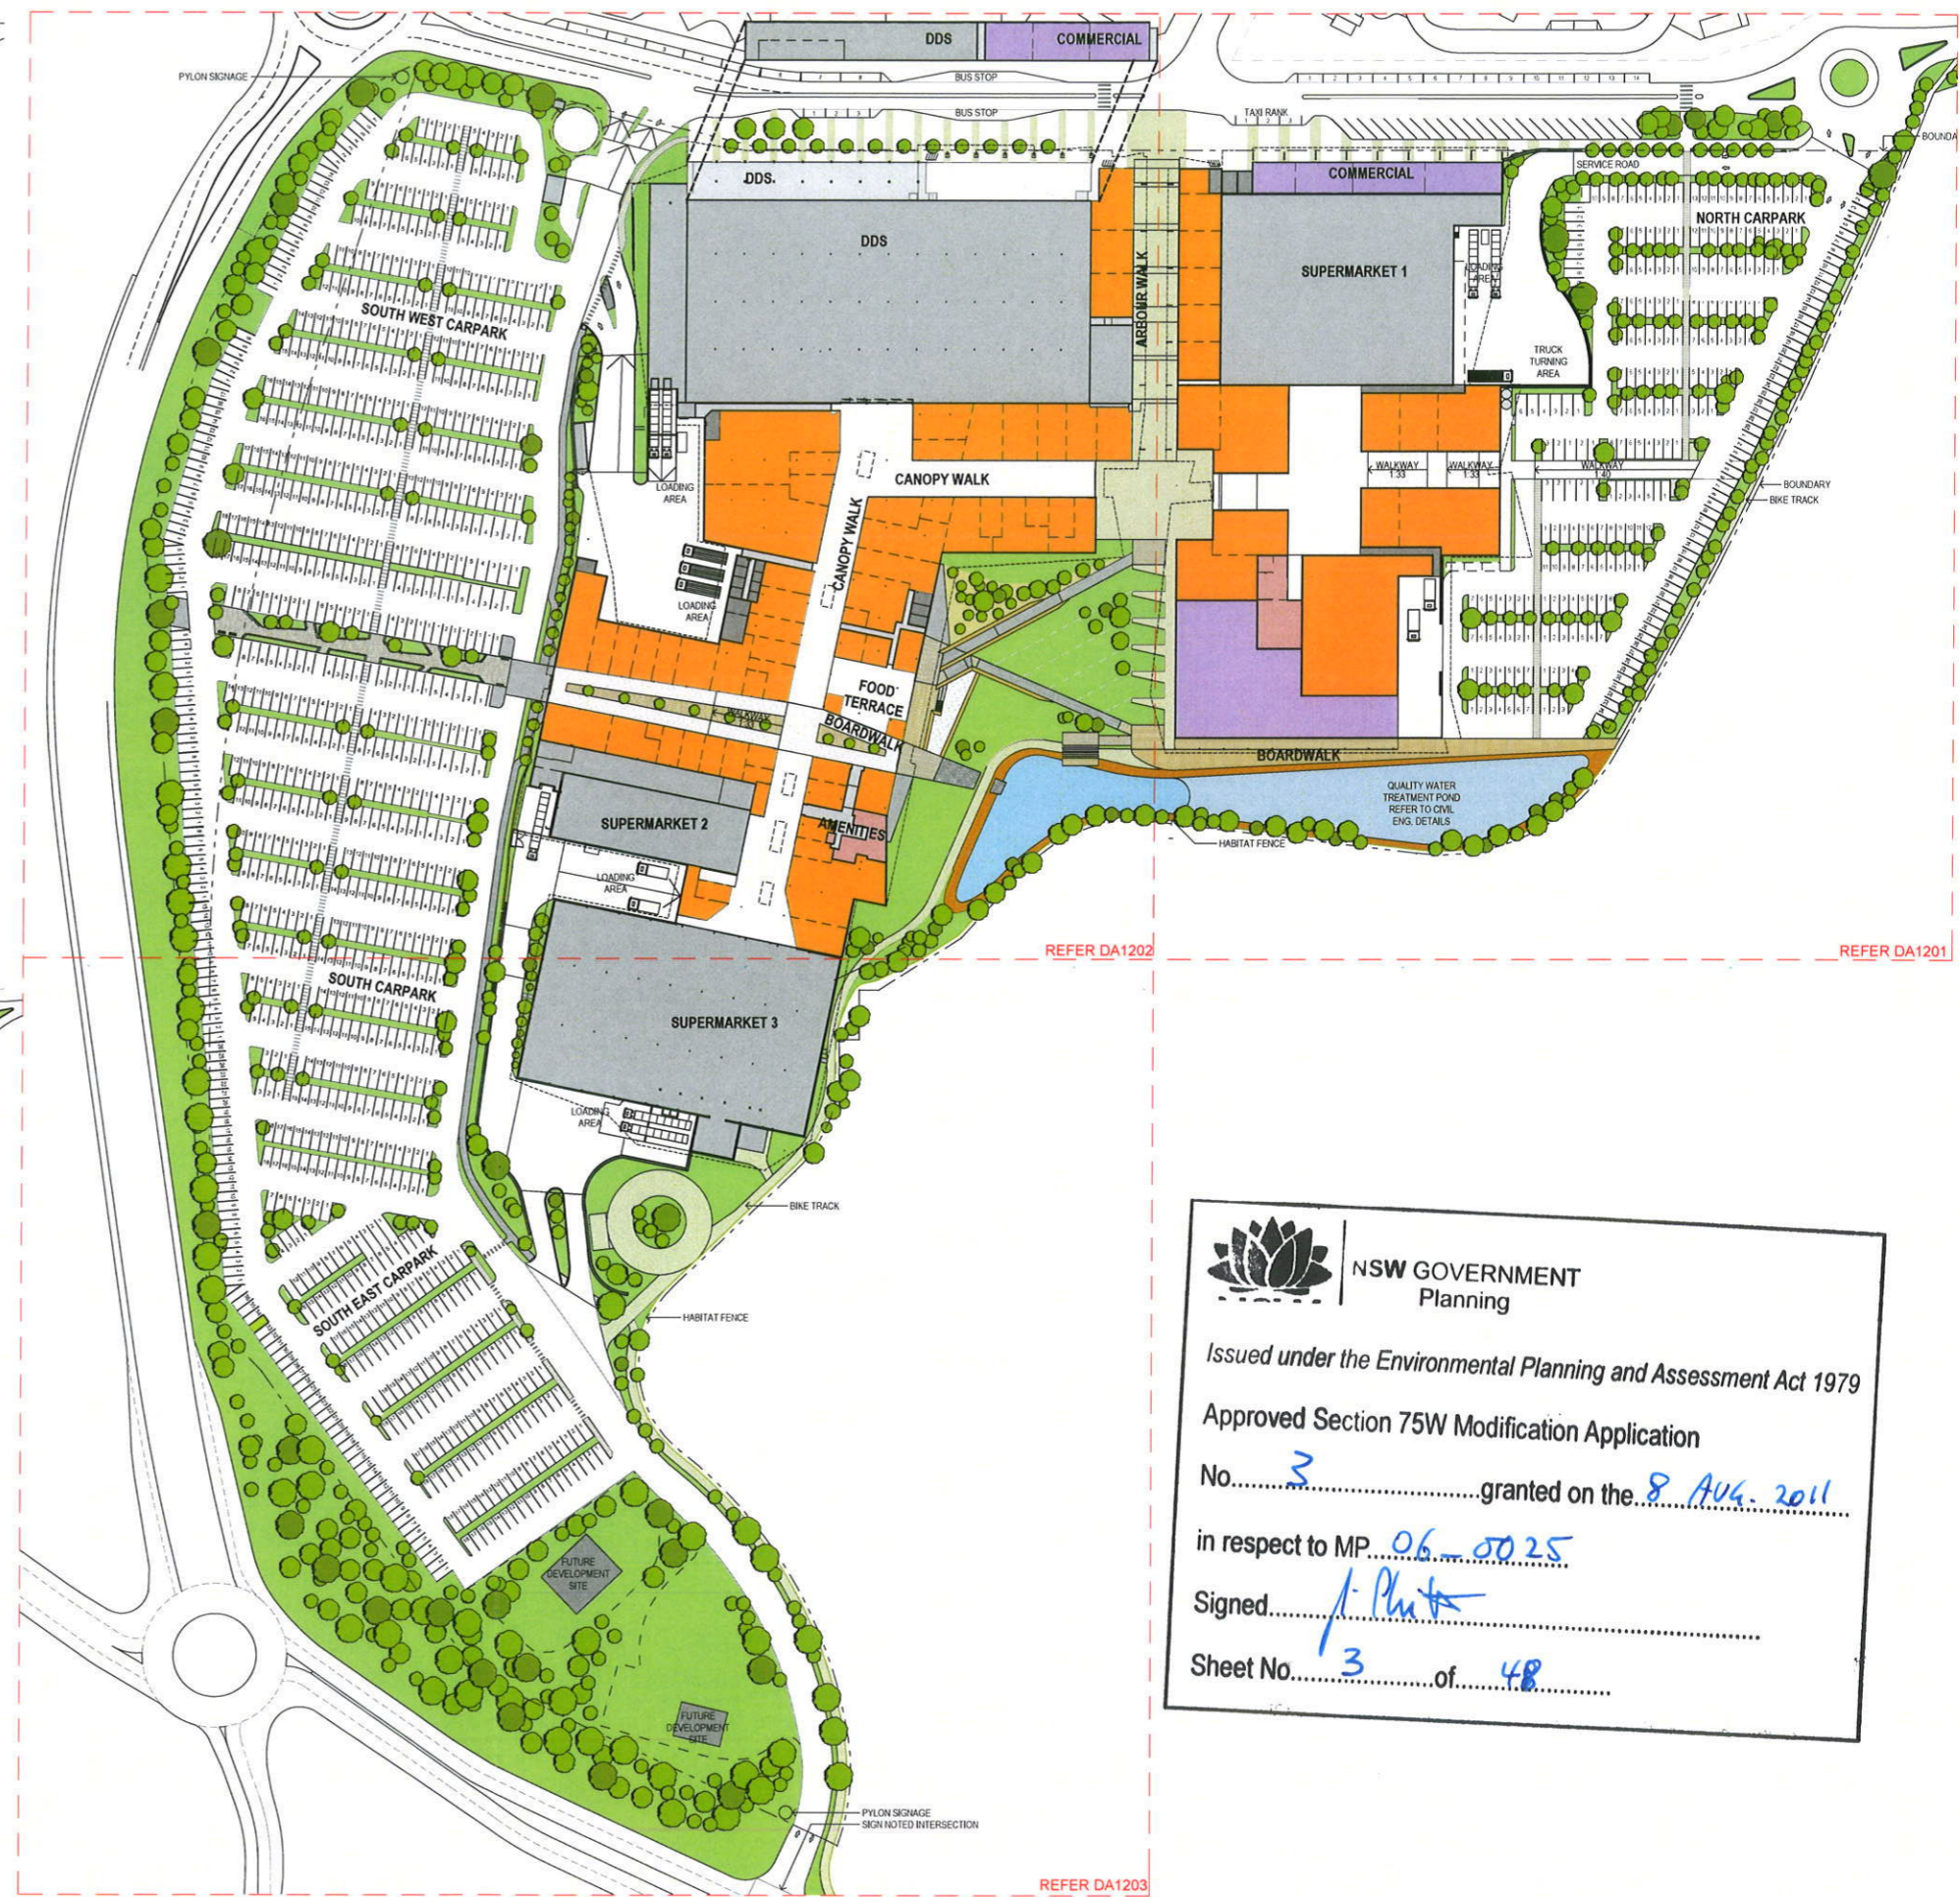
DDS
COMMERCIAL
PYLON SIGNAGE
BUS STOP
BUS STOP
TAXI RANK
BOUNDA
DDS.
COMMERCIAL
SERVICE ROAD
NORTH CARPARK
DDS
ARBOUR WALK
SUPERMARKET 1
LOADING AREA
TRUCK TURNING AREA
SOUTH WEST CARPARK
LOADING AREA
CANOPY WALK
CANOPY WALK
WALKWAY 1:33
WALKWAY 1:33
WALKWAY 1:40
BOUNDARY
BIKE TRACK
LOADING AREA
FOOD TERRACE
WALKWAY
BOARDWALK
BOARDWALK
QUALITY WATER TREATMENT POND REFER TO CIVIL ENG. DETAILS
SUPERMARKET 2
AMENITIES
HABITAT FENCE
LOADING AREA
REFER DA1202
REFER DA1201
SOUTH CARPARK
SUPERMARKET 3
LOADING AREA
BIKE TRACK
SOUTH EAST CARPARK
HABITAT FENCE
FUTURE DEVELOPMENT SITE
FUTURE DEVELOPMENT SITE
PYLON SIGNAGE
SIGN NOTED INTERSECTION
REFER DA1203

NSW GOVERNMENT
Planning

Issued under the Environmental Planning and Assessment Act 1979

Approved Section 75W Modification Application

No.......3.......granted on the 8 AUG. 2011

in respect to MP 06_0025

Signed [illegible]

Sheet No. 3 of 48